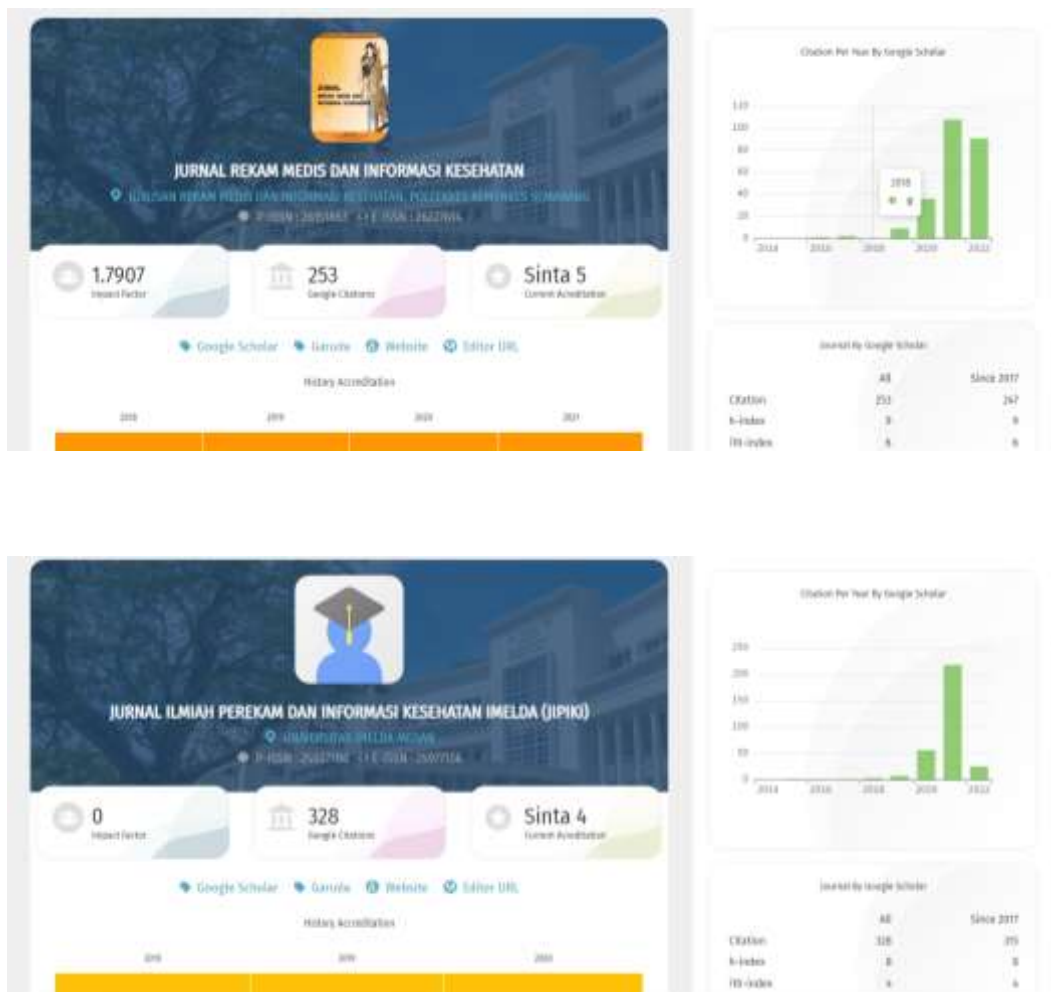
JURNAL REKAM MEDIS DAN INFORMASI KESEHATAN

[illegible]

P-ISSN : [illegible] <> E-ISSN : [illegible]

1.7907
Impact Factor

253
Google Citations

Sinta 5
Current Acreditation

Google Scholar Garuda Website Editor URL

History Accreditation

| 2018 | 2019 | 2020 | 2021 |
|---|---|---|---|

Citation Per Year By Google Scholar

120
100
80
60
40
20
0
2014 2016 2018 2020 2022

2018

Journal By Google Scholar

| | All | Since 2017 |
|---|---|---|
| Citation | 253 | 247 |
| h-index | 8 | 8 |
| i10-index | 6 | 6 |

JURNAL ILMIAH PEREKAM DAN INFORMASI KESEHATAN IMELDA (JIPIKI)

UNIVERSITAS IMELDA MEDAN

P-ISSN : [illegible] <> E-ISSN : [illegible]

0
Impact Factor

328
Google Citations

Sinta 4
Current Acreditation

Google Scholar Garuda Website Editor URL

History Accreditation

| 2018 | 2019 | 2020 |
|---|---|---|

Citation Per Year By Google Scholar

250
200
150
100
50
0
2014 2016 2018 2020 2022

Journal By Google Scholar

| | All | Since 2017 |
|---|---|---|
| Citation | 328 | 315 |
| h-index | 8 | 8 |
| i10-index | 6 | 6 |